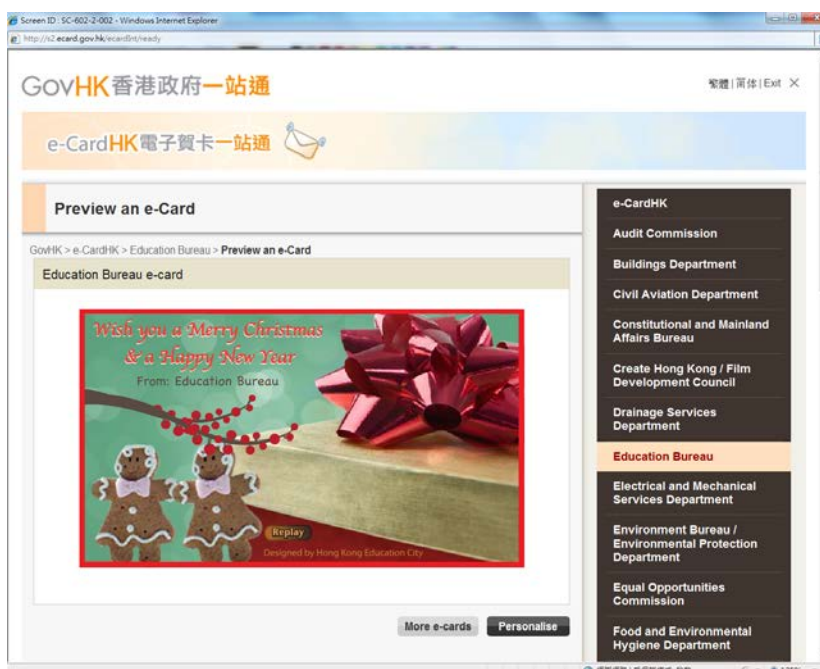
Screen ID : SC-602-2-002 - Windows Internet Explorer

http://s2.ecard.gov.hk/ecardint/ready

GovHK香港政府一站通

繁體 | 简体 | Exit ✕

e-CardHK電子賀卡一站通

Preview an e-Card

GovHK > e-CardHK > Education Bureau > Preview an e-Card

Education Bureau e-card

Wish you a Merry Christmas & a Happy New Year

From: Education Bureau

Replay

Designed by Hong Kong Education City

More e-cards

Personalise

e-CardHK

Audit Commission

Buildings Department

Civil Aviation Department

Constitutional and Mainland Affairs Bureau

Create Hong Kong / Film Development Council

Drainage Services Department

Education Bureau

Electrical and Mechanical Services Department

Environment Bureau / Environmental Protection Department

Equal Opportunities Commission

Food and Environmental Hygiene Department